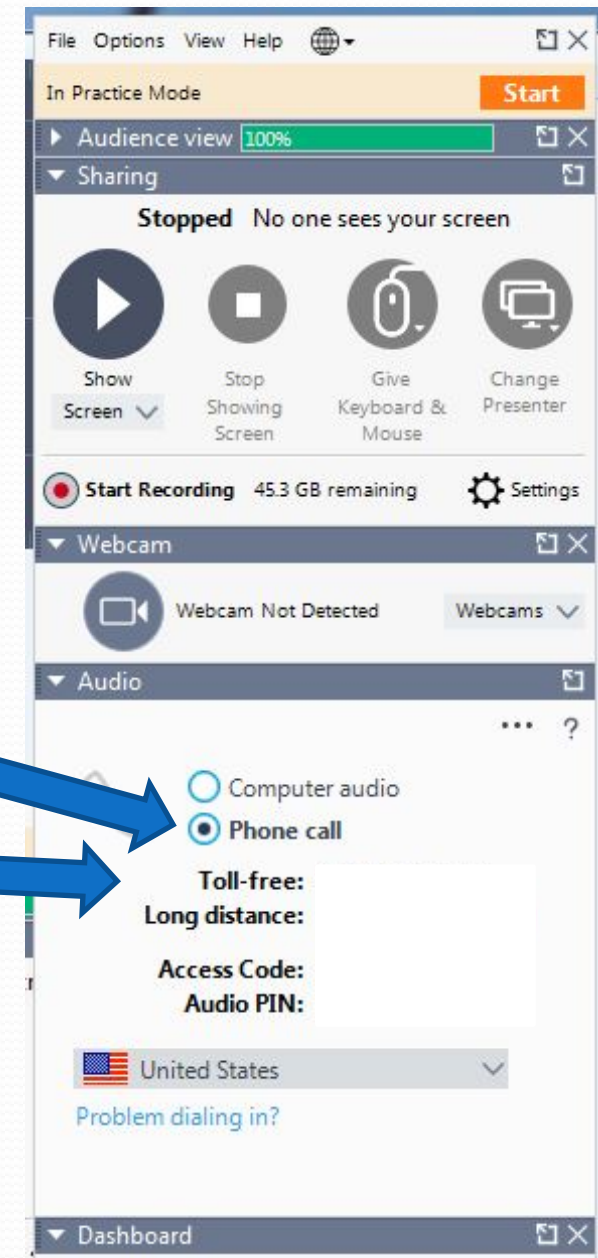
File Options View Help

In Practice Mode Start

Audience view 100%

Sharing

Stopped No one sees your screen

Show Screen

Stop Showing Screen

Give Keyboard & Mouse

Change Presenter

Start Recording 45.3 GB remaining

Settings

Webcam

Webcam Not Detected

Webcams

Audio

••• ?

Computer audio

Phone call

Toll-free:
Long distance:

Access Code:
Audio PIN:

United States

Problem dialing in?

Dashboard